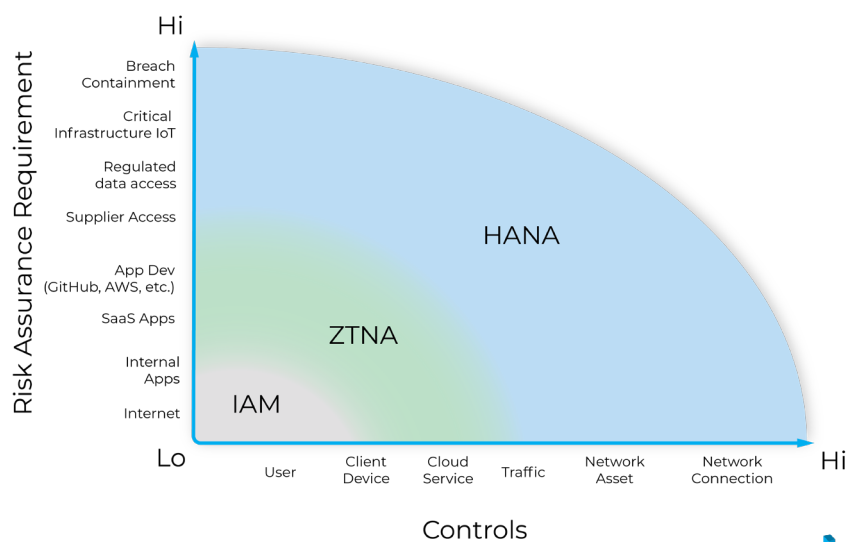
Hi

Risk Assurance Requirement

Breach Containment

Critical Infrastructure IoT

Regulated data access

Supplier Access

App Dev (GitHub, AWS, etc.)

SaaS Apps

Internal Apps

Internet

HANA

ZTNA

IAM

Lo

User

Client Device

Cloud Service

Traffic

Network Asset

Network Connection

Hi

Controls